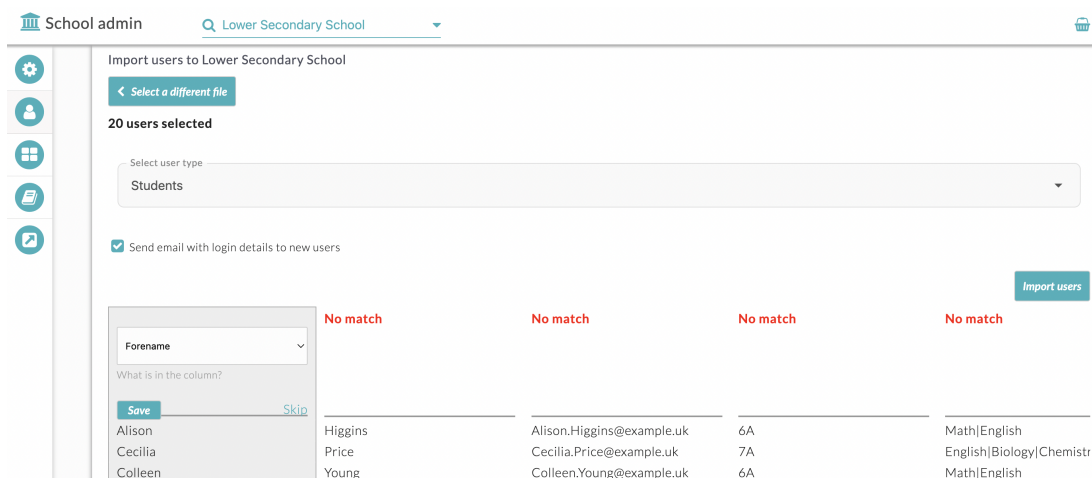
School admin

Lower Secondary School

Import users to Lower Secondary School

Select a different file

20 users selected

Select user type

Students

Send email with login details to new users

Import users

Forename

What is in the column?

Save

Skip

No match

No match

No match

No match

| | | | | |
|---|---|---|---|---|
| Alison | Higgins | Alison.Higgins@example.uk | 6A | Math\|English |
| Cecilia | Price | Cecilia.Price@example.uk | 7A | English\|Biology\|Chemistr |
| Colleen | Young | Colleen.Young@example.uk | 6A | Math\|English |